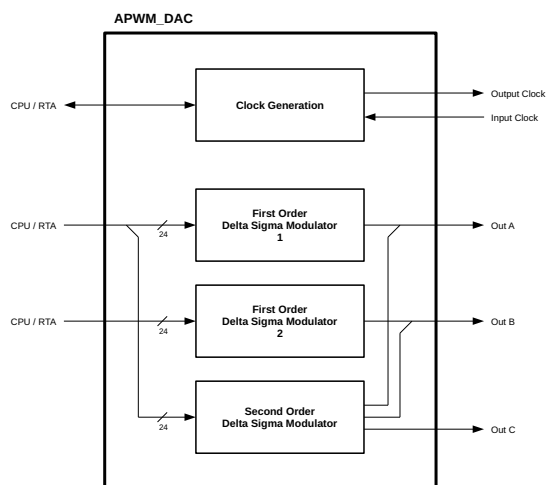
APWM_DAC

CPU / RTA

Clock Generation

Output Clock

Input Clock

CPU / RTA

24

First Order Delta Sigma Modulator 1

Out A

CPU / RTA

24

First Order Delta Sigma Modulator 2

Out B

24

Second Order Delta Sigma Modulator

Out C